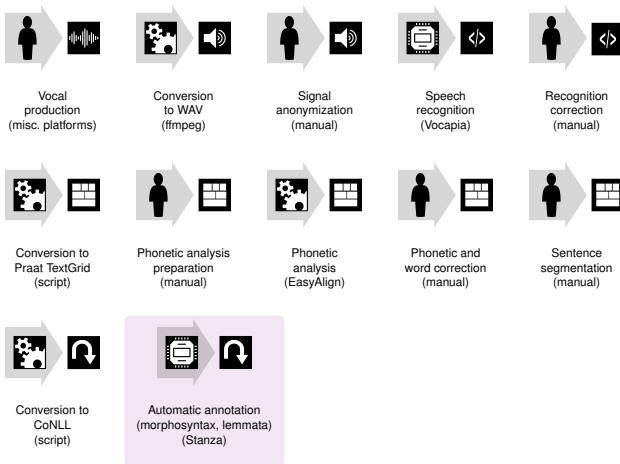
Vocal production (misc. platforms)

Conversion to WAV (ffmpeg)

Signal anonymization (manual)

Speech recognition (Vocapia)

Recognition correction (manual)

Conversion to Praat TextGrid (script)

Phonetic analysis preparation (manual)

Phonetic analysis (EasyAlign)

Phonetic and word correction (manual)

Sentence segmentation (manual)

Conversion to CoNLL (script)

Automatic annotation (morphosyntax, lemmata) (Stanza)